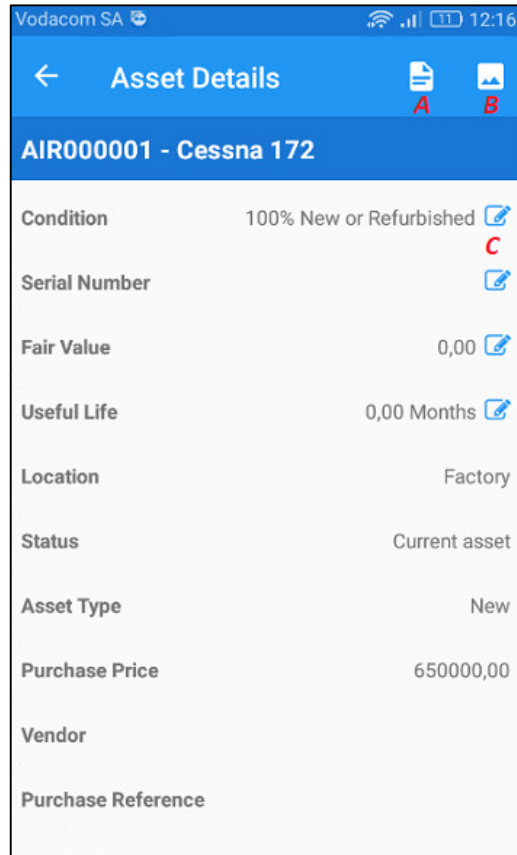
Vodacom SA 11 12:16

← Asset Details A B

AIR000001 - Cessna 172

Condition 100% New or Refurbished
C

Serial Number

Fair Value 0,00

Useful Life 0,00 Months

Location Factory

Status Current asset

Asset Type New

Purchase Price 650000,00

Vendor

Purchase Reference